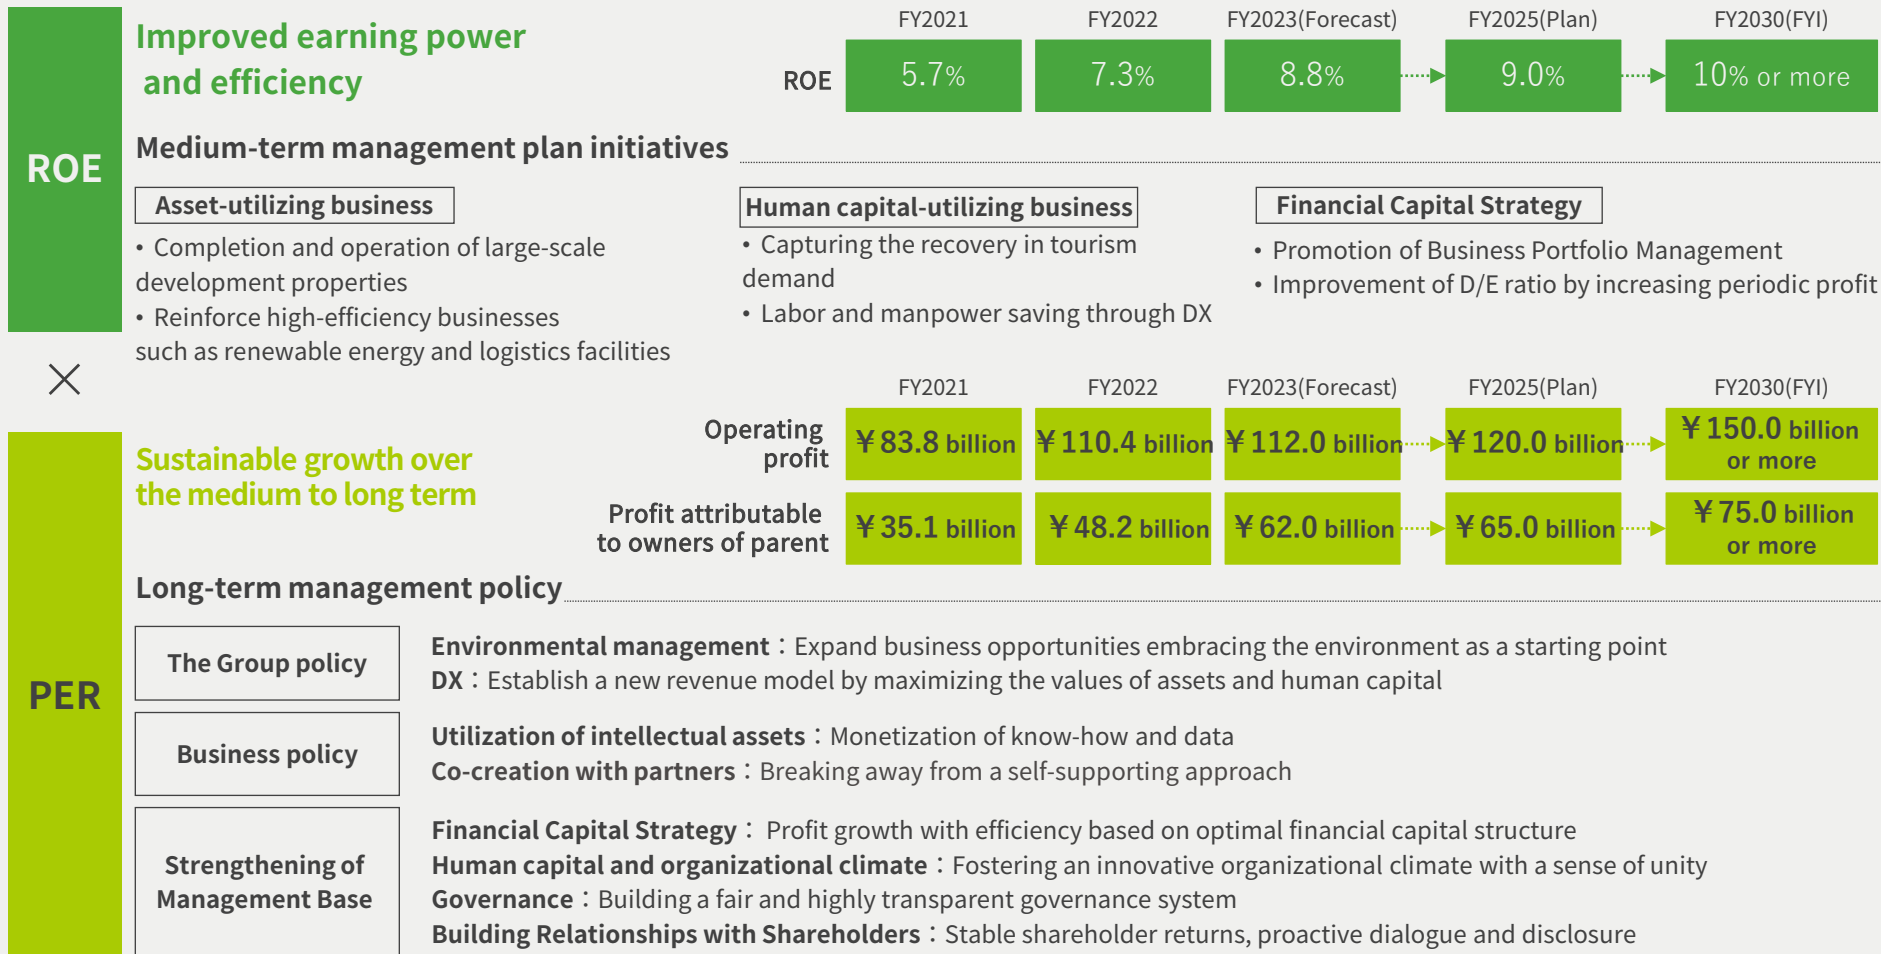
ROE

Improved earning power and efficiency

| | FY2021 | FY2022 | FY2023(Forecast) | FY2025(Plan) | FY2030(FYI) |
|---|---|---|---|---|---|
| ROE | 5.7% | 7.3% | 8.8% | 9.0% | 10% or more |

Medium-term management plan initiatives

Asset-utilizing business
• Completion and operation of large-scale development properties
• Reinforce high-efficiency businesses such as renewable energy and logistics facilities

Human capital-utilizing business
• Capturing the recovery in tourism demand
• Labor and manpower saving through DX

Financial Capital Strategy
• Promotion of Business Portfolio Management
• Improvement of D/E ratio by increasing periodic profit

×

PER

Sustainable growth over the medium to long term

| | FY2021 | FY2022 | FY2023(Forecast) | FY2025(Plan) | FY2030(FYI) |
|---|---|---|---|---|---|
| Operating profit | ¥83.8 billion | ¥110.4 billion | ¥112.0 billion | ¥120.0 billion | ¥150.0 billion or more |
| Profit attributable to owners of parent | ¥35.1 billion | ¥48.2 billion | ¥62.0 billion | ¥65.0 billion | ¥75.0 billion or more |

Long-term management policy

The Group policy
Environmental management：Expand business opportunities embracing the environment as a starting point
DX：Establish a new revenue model by maximizing the values of assets and human capital

Business policy
Utilization of intellectual assets：Monetization of know-how and data
Co-creation with partners：Breaking away from a self-supporting approach

Strengthening of Management Base
Financial Capital Strategy： Profit growth with efficiency based on optimal financial capital structure
Human capital and organizational climate：Fostering an innovative organizational climate with a sense of unity
Governance：Building a fair and highly transparent governance system
Building Relationships with Shareholders：Stable shareholder returns, proactive dialogue and disclosure